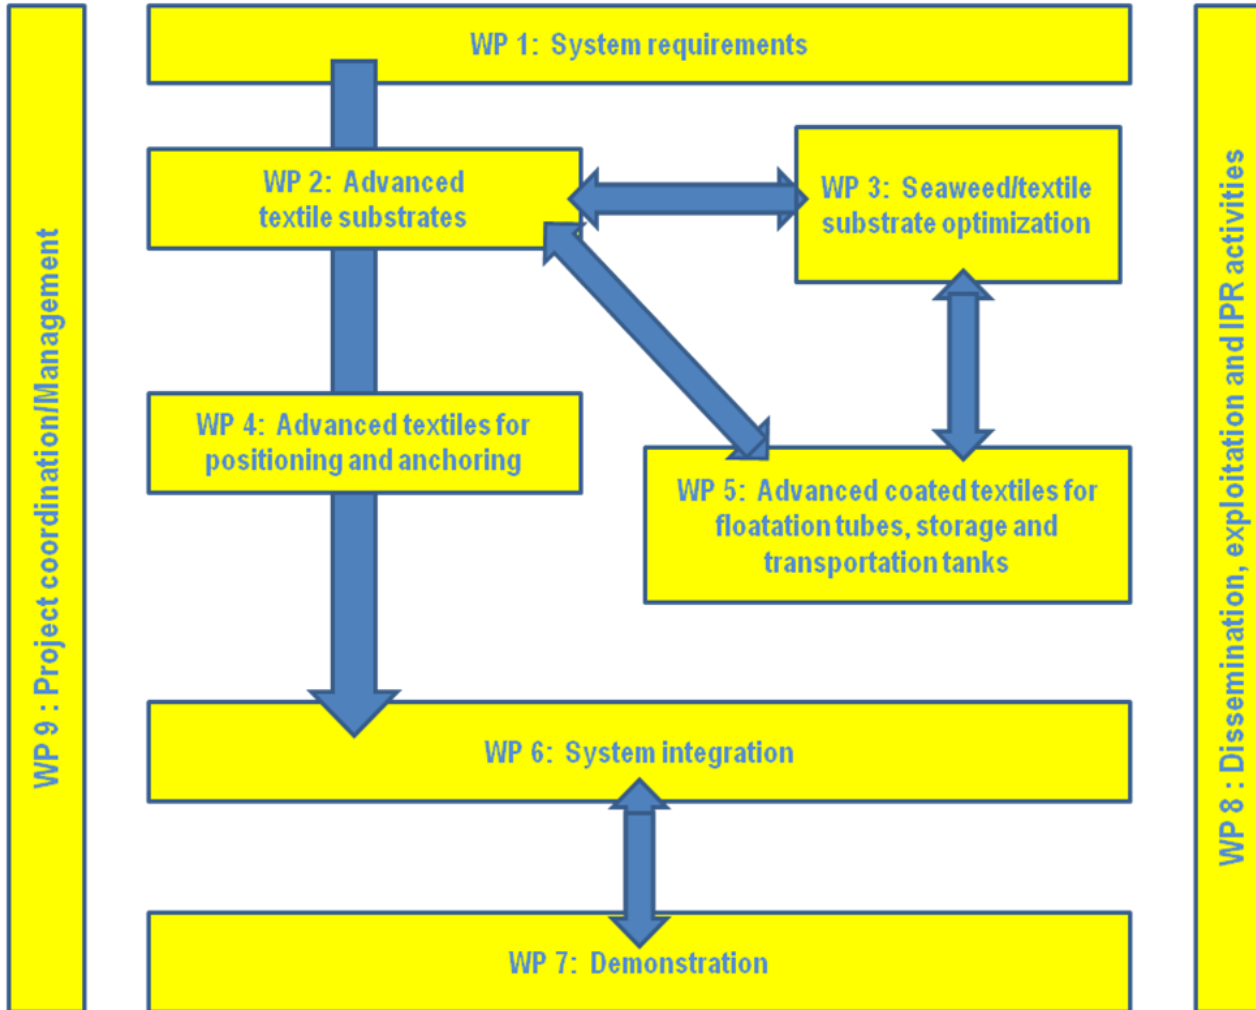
WP 9 : Project coordination/Management

WP 1: System requirements

WP 2: Advanced textile substrates

WP 3: Seaweed/textile substrate optimization

WP 4: Advanced textiles for positioning and anchoring

WP 5: Advanced coated textiles for floatation tubes, storage and transportation tanks

WP 6: System integration

WP 7: Demonstration

WP 8 : Dissemination, exploitation and IPR activities